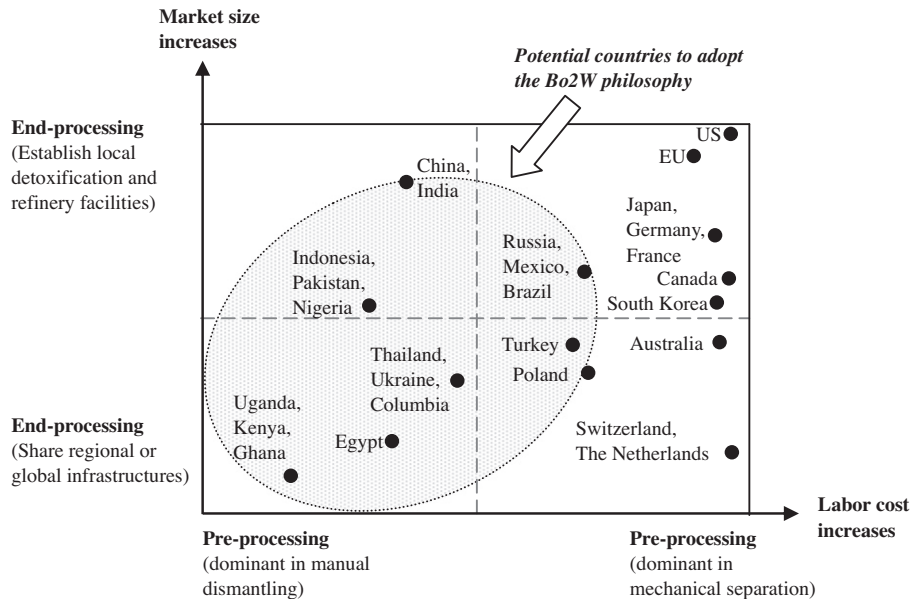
Market size increases

Potential countries to adopt the Bo2W philosophy

End-processing (Establish local detoxification and refinery facilities)

End-processing (Share regional or global infrastructures)

US
EU
Japan, Germany, France
Canada
South Korea
Australia
Switzerland, The Netherlands
China, India
Indonesia, Pakistan, Nigeria
Russia, Mexico, Brazil
Turkey
Poland
Thailand, Ukraine, Columbia
Uganda, Kenya, Ghana
Egypt

Labor cost increases

Pre-processing (dominant in manual dismantling)

Pre-processing (dominant in mechanical separation)